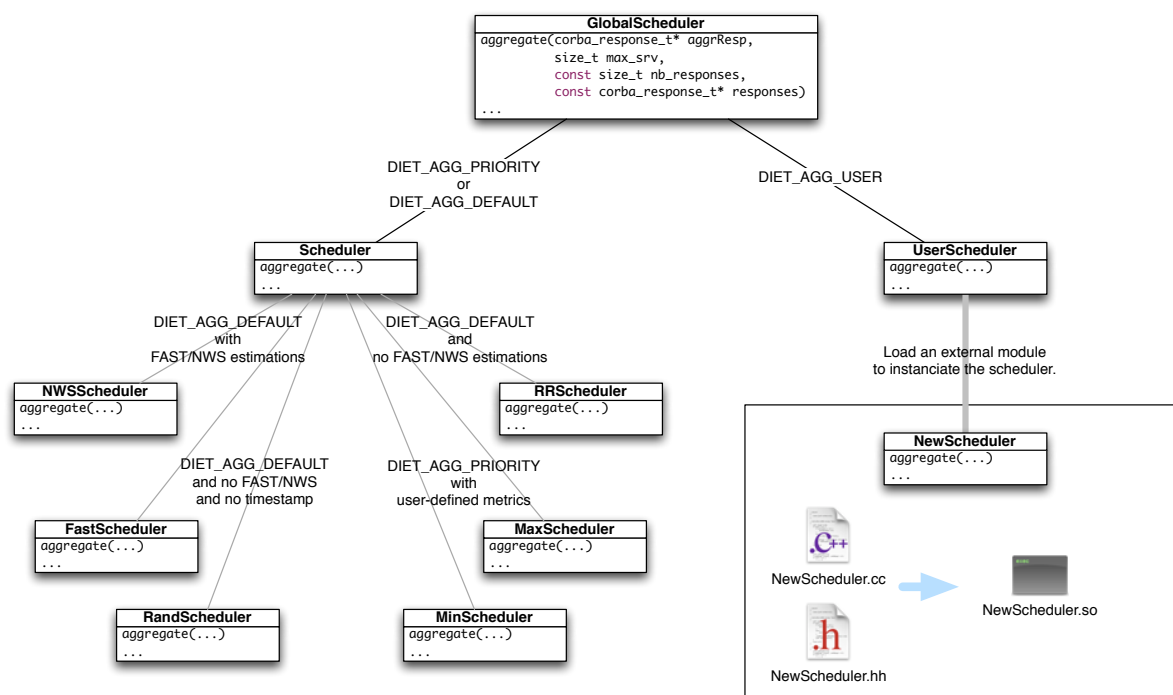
GlobalScheduler
aggregate(corba_response_t* aggrResp,
size_t max_srv,
const size_t nb_responses,
const corba_response_t* responses)
...

DIET_AGG_PRIORITY
or
DIET_AGG_DEFAULT

DIET_AGG_USER

Scheduler
aggregate(...)
...

UserScheduler
aggregate(...)
...

DIET_AGG_DEFAULT
with
FAST/NWS estimations

DIET_AGG_DEFAULT
and
no FAST/NWS estimations

Load an external module
to instanciate the scheduler.

NWSScheduler
aggregate(...)
...

RRScheduler
aggregate(...)
...

NewScheduler
aggregate(...)
...

DIET_AGG_DEFAULT
and no FAST/NWS
and no timestamp

DIET_AGG_PRIORITY
with
user-defined metrics

FastScheduler
aggregate(...)
...

MaxScheduler
aggregate(...)
...

.C++

NewScheduler.cc

NewScheduler.so

RandScheduler
aggregate(...)
...

MinScheduler
aggregate(...)
...

.h

NewScheduler.hh